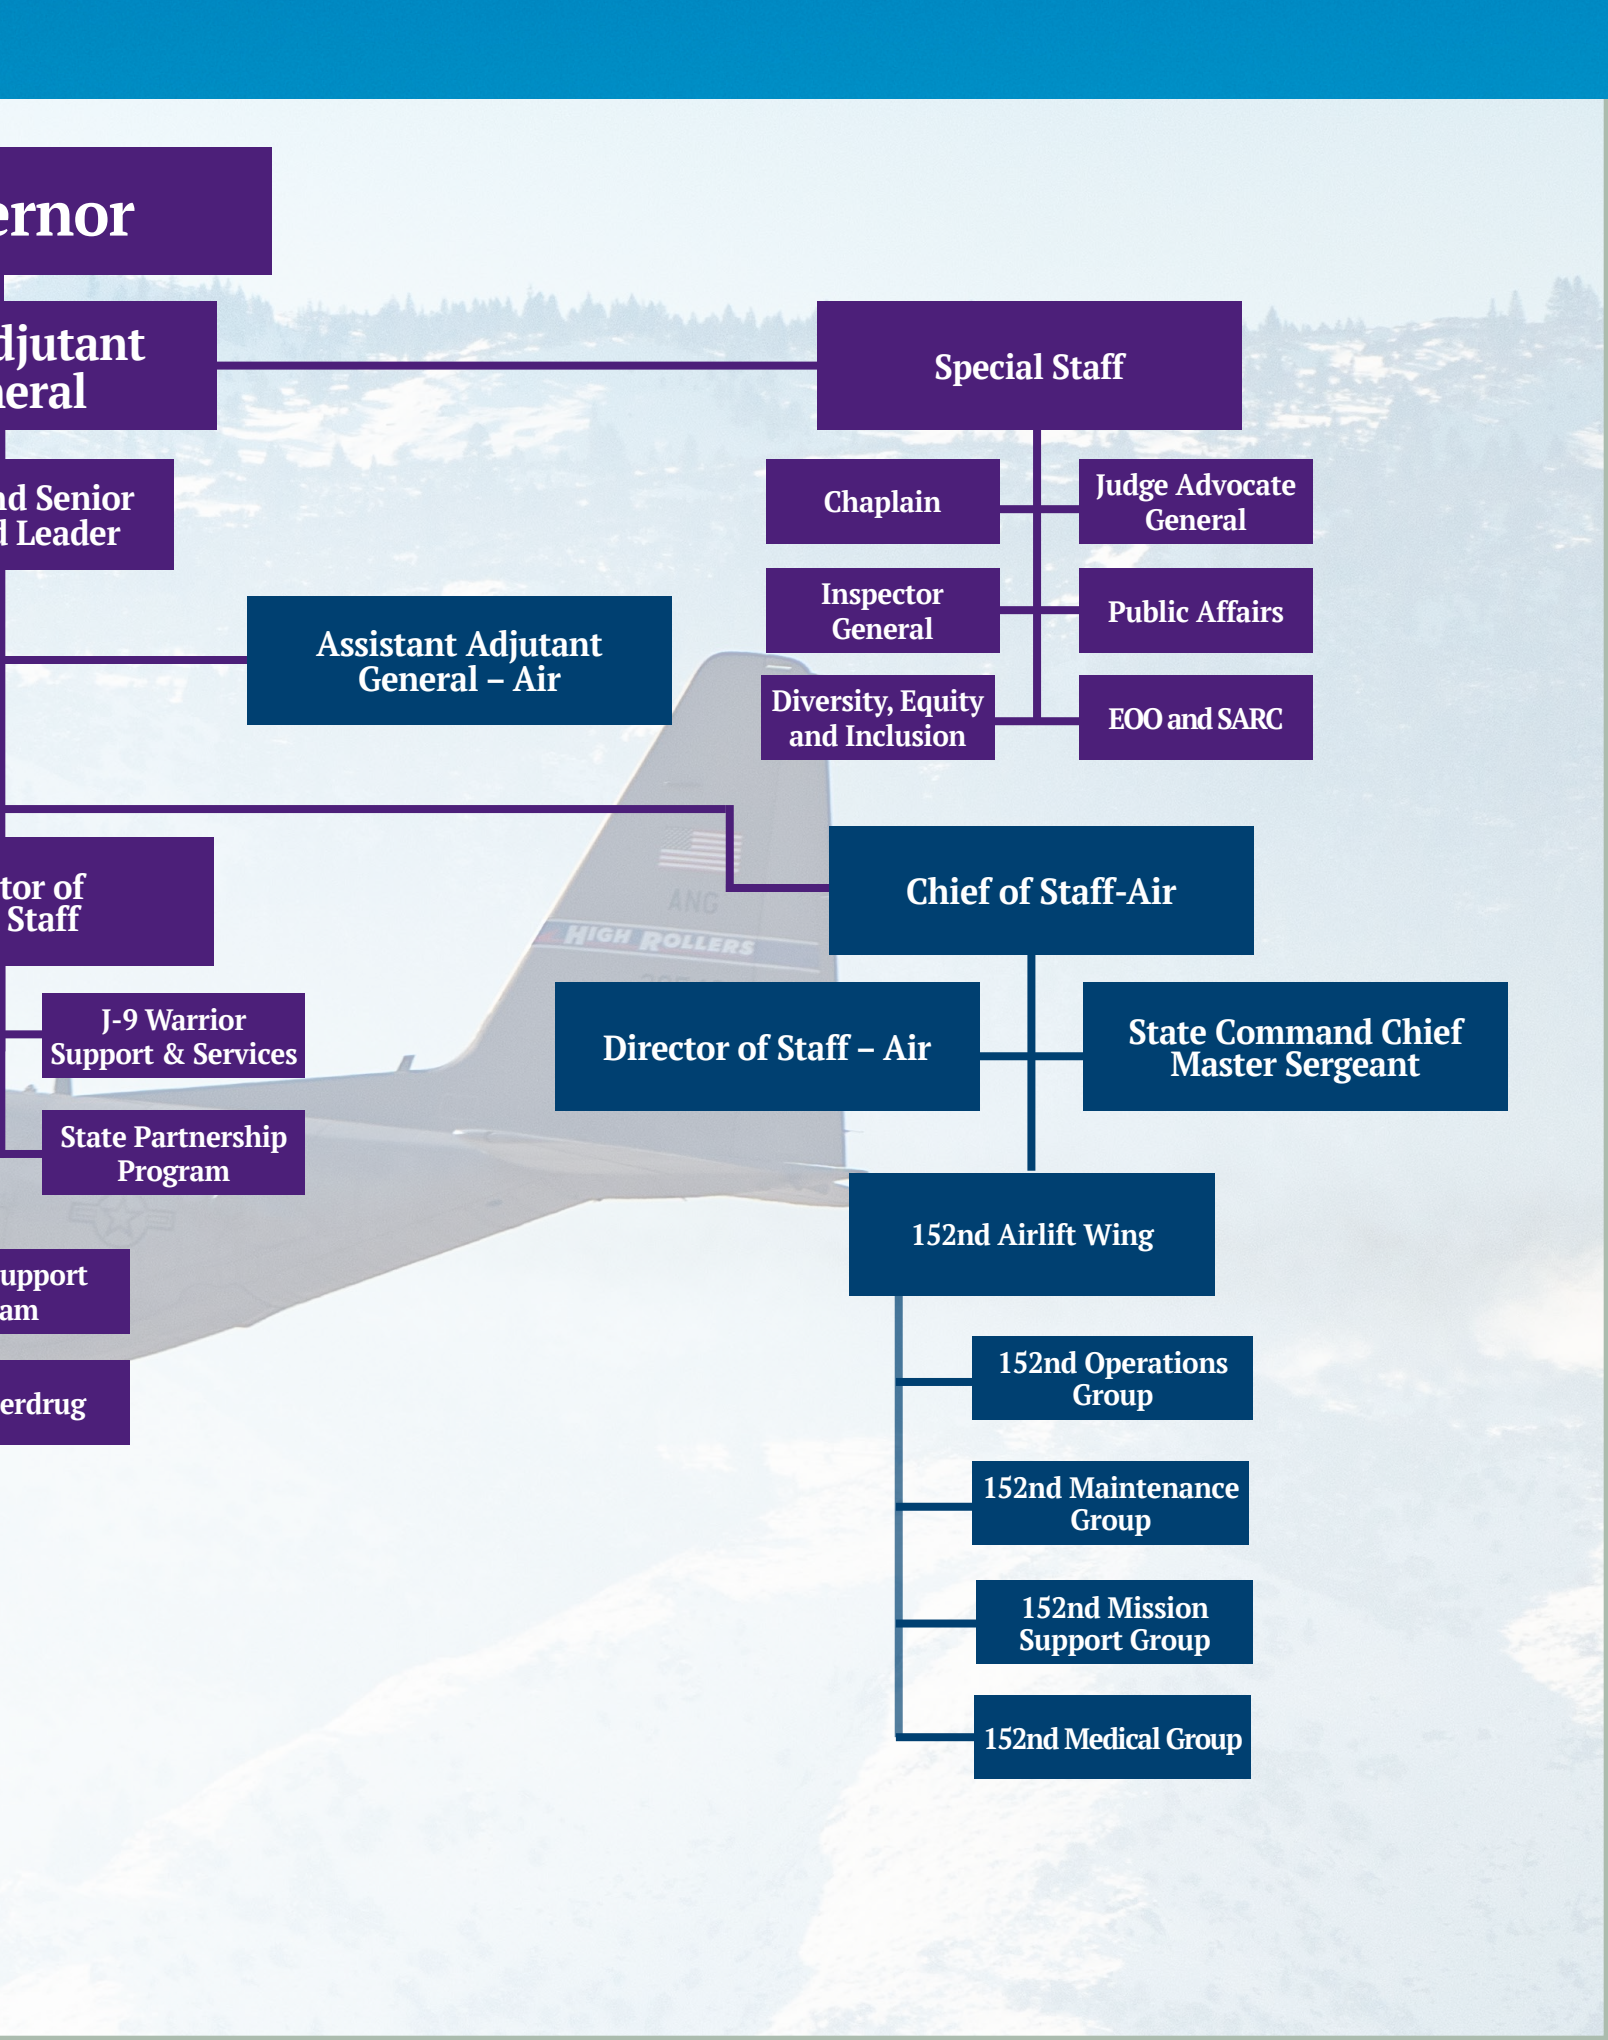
ernor

djutant
neral

Special Staff

nd Senior
d Leader

Chaplain

Judge Advocate General

Inspector General

Public Affairs

Assistant Adjutant General – Air

Diversity, Equity and Inclusion

EOO and SARC

ANG

HIGH ROLLERS

tor of
Staff

Chief of Staff-Air

J-9 Warrior Support & Services

Director of Staff – Air

State Command Chief Master Sergeant

State Partnership Program

152nd Airlift Wing

upport
am

152nd Operations Group

erdrug

152nd Maintenance Group

152nd Mission Support Group

152nd Medical Group